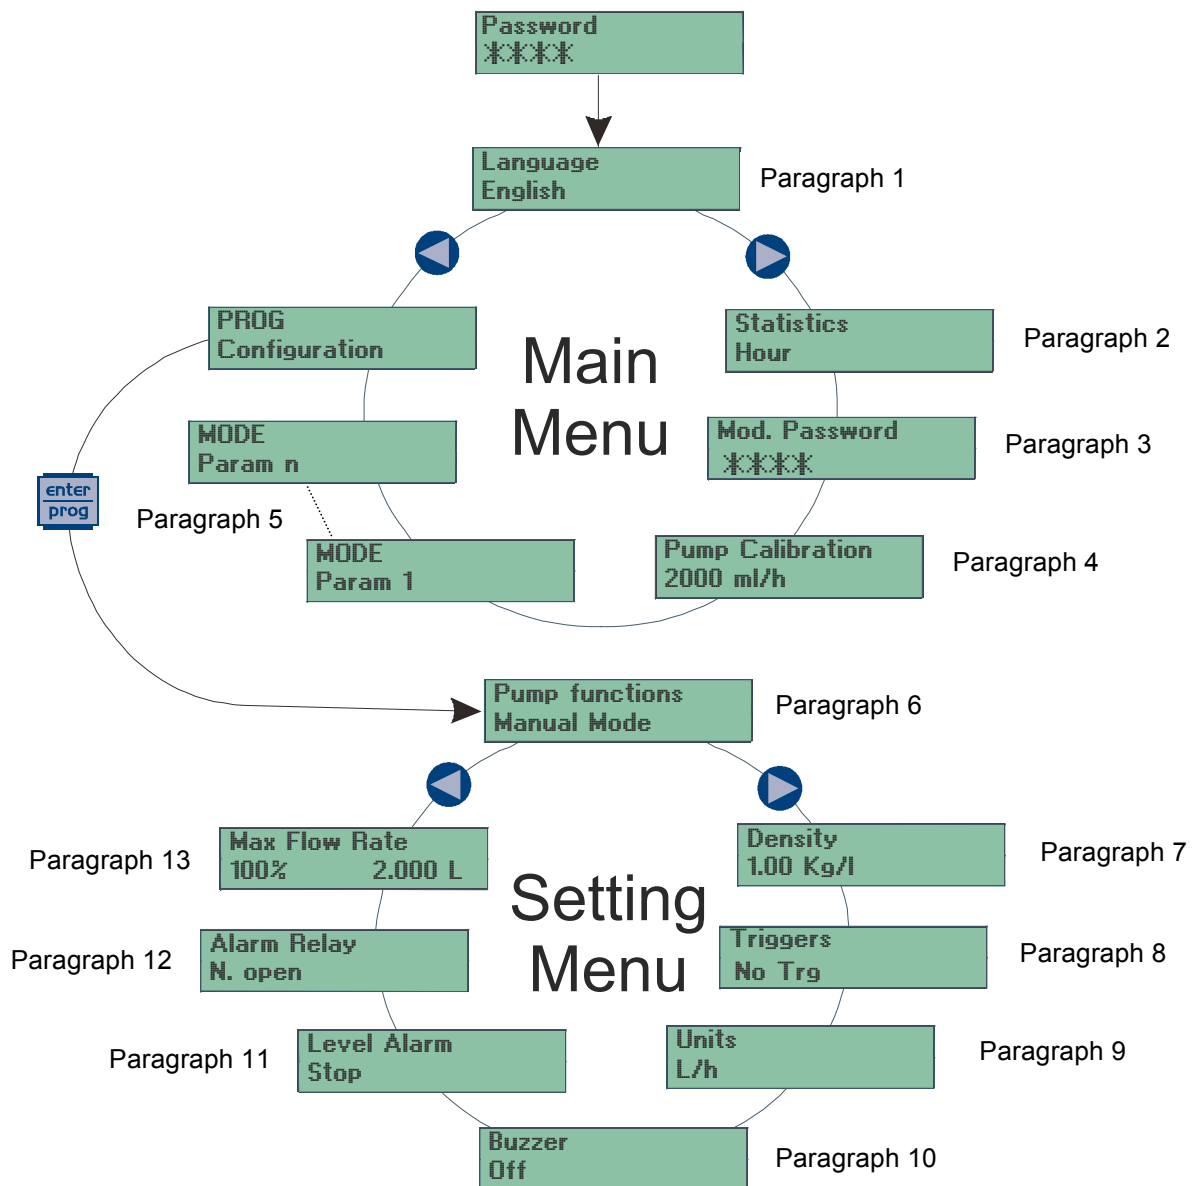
Password
✱✱✱✱

Language
English

Paragraph 1

PROG
Configuration

Main Menu

Statistics
Hour

Paragraph 2

MODE
Param n

Mod. Password
✱✱✱✱

Paragraph 3

enter
prog

Paragraph 5

MODE
Param 1

Pump Calibration
2000 ml/h

Paragraph 4

Pump functions
Manual Mode

Paragraph 6

Paragraph 13

Max Flow Rate
100% 2.000 L

Density
1.00 Kg/l

Paragraph 7

Setting Menu

Paragraph 12

Alarm Relay
N. open

Triggers
No Trg

Paragraph 8

Paragraph 11

Level Alarm
Stop

Units
L/h

Paragraph 9

Buzzer
Off

Paragraph 10